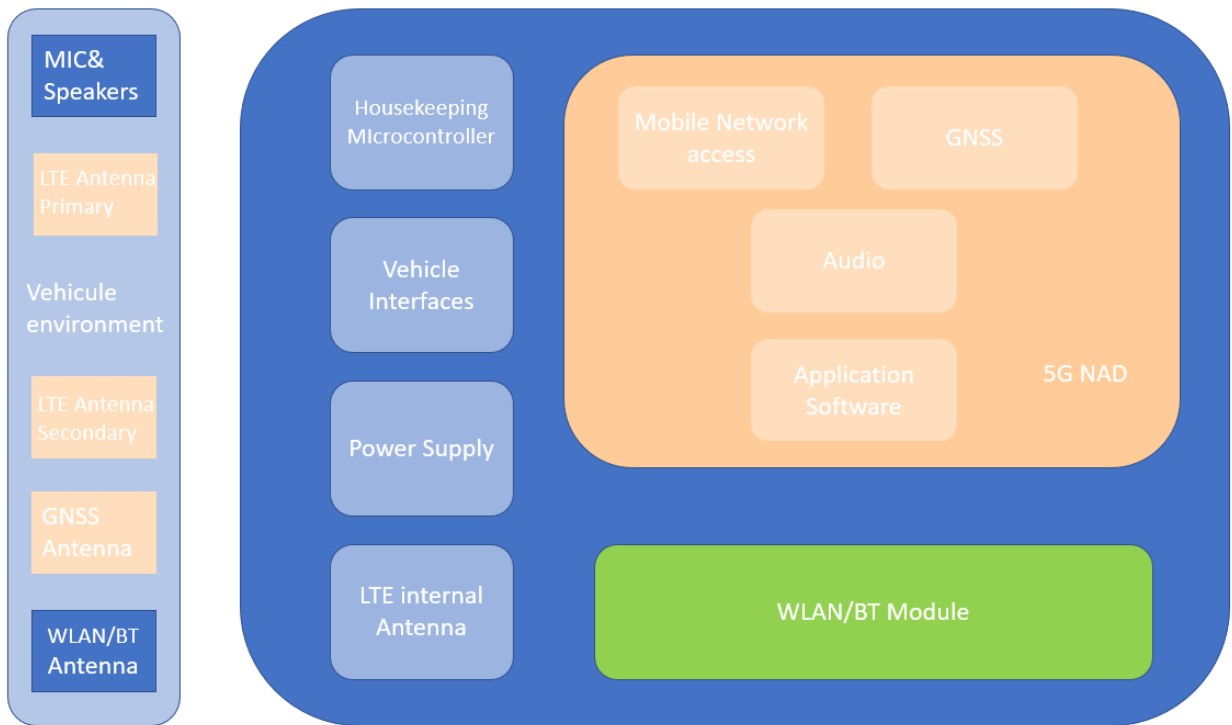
MIC&
Speakers

LTE Antenna
Primary

Vehicule
environment

LTE Antenna
Secondary

GNSS
Antenna

WLAN/BT
Antenna

Housekeeping
MIcrocontroller

Vehicle
Interfaces

Power Supply

LTE internal
Antenna

Mobile Network
access

GNSS

Audio

Application
Software

5G NAD

WLAN/BT Module